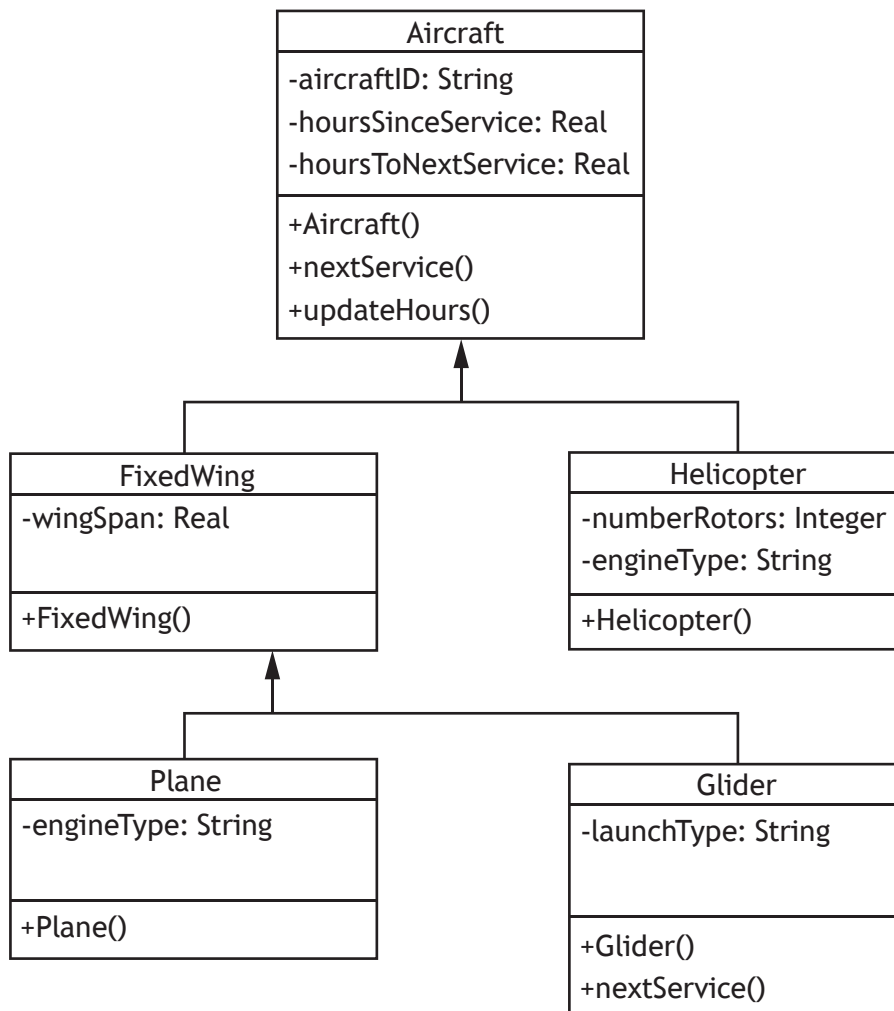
Aircraft
-aircraftID: String
-hoursSinceService: Real
-hoursToNextService: Real
+Aircraft()
+nextService()
+updateHours()

FixedWing
-wingSpan: Real
+FixedWing()

Helicopter
-numberRotors: Integer
-engineType: String
+Helicopter()

Plane
-engineType: String
+Plane()

Glider
-launchType: String
+Glider()
+nextService()